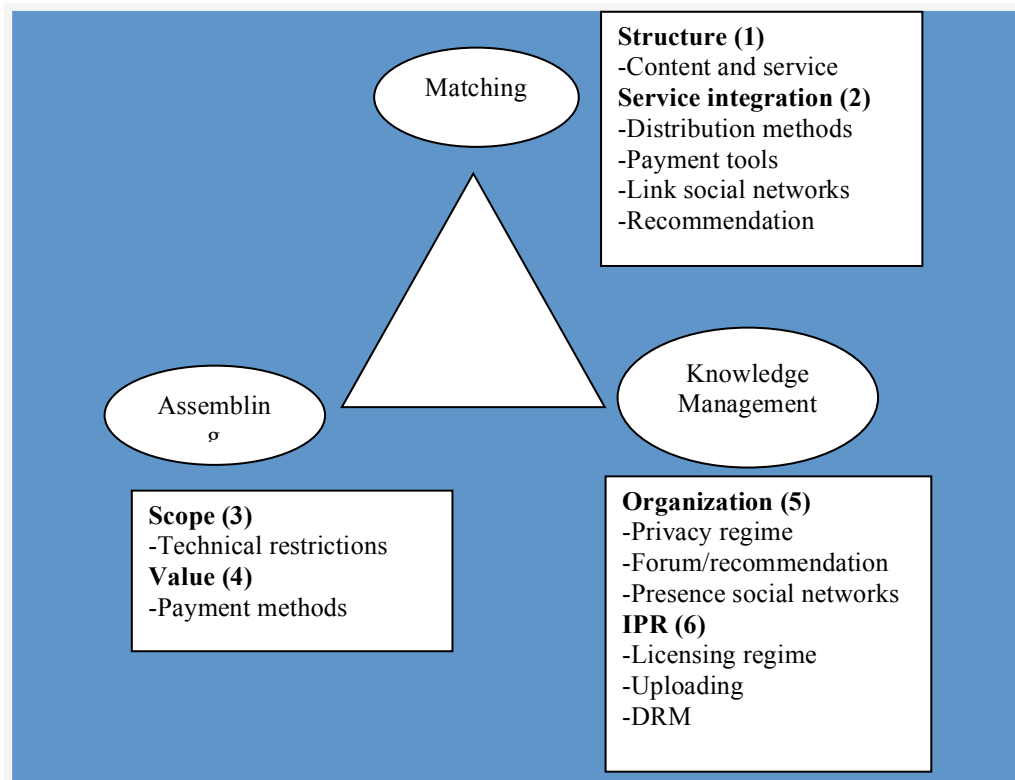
Matching

**Structure (1)**
-Content and service
**Service integration (2)**
-Distribution methods
-Payment tools
-Link social networks
-Recommendation

Assemblin g

Knowledge Management

**Scope (3)**
-Technical restrictions
**Value (4)**
-Payment methods

**Organization (5)**
-Privacy regime
-Forum/recommendation
-Presence social networks
**IPR (6)**
-Licensing regime
-Uploading
-DRM